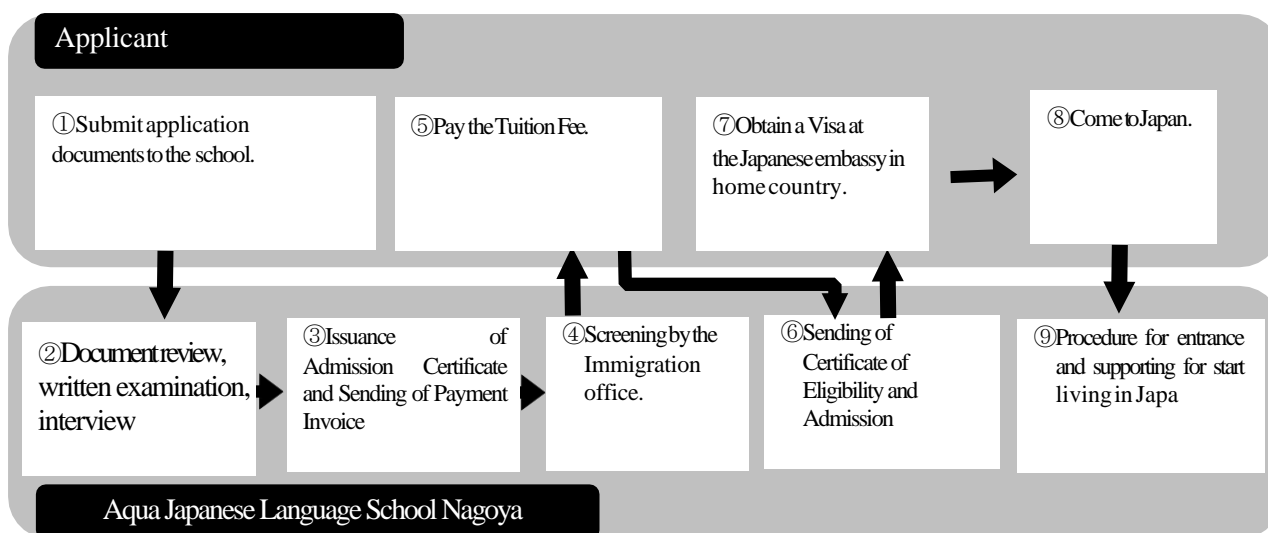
Applicant

①Submit application documents to the school.

⑤Pay the Tuition Fee.

⑦Obtain a Visa at the Japanese embassy in home country.

⑧Come to Japan.

②Document review, written examination, interview

③Issuance of Admission Certificate and Sending of Payment Invoice

④Screening by the Immigration office.

⑥Sending of Certificate of Eligibility and Admission

⑨Procedure for entrance and supporting for start living in Japa

Aqua Japanese Language School Nagoya